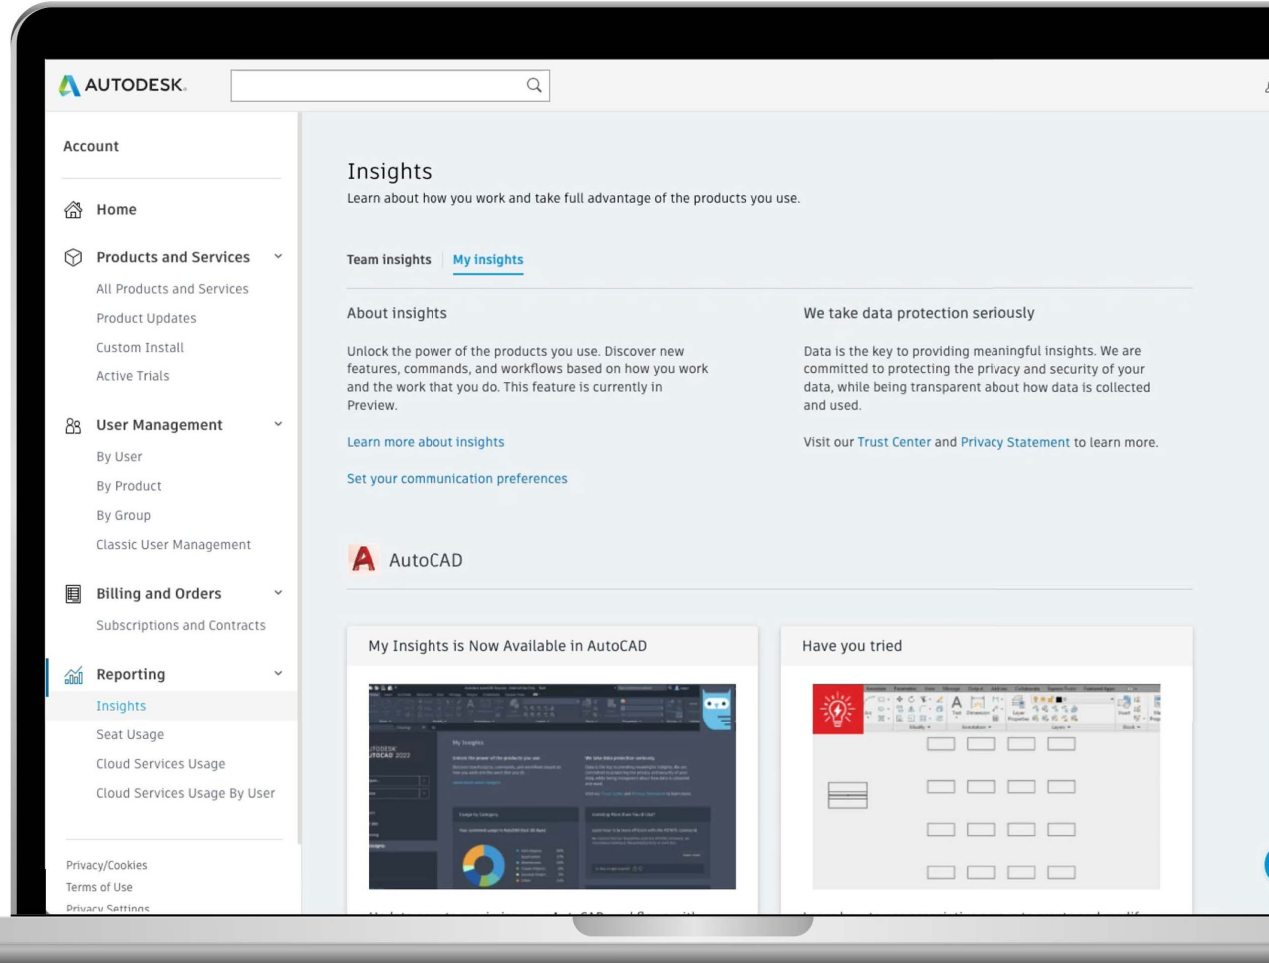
AUTODESK.

Account

Home

Products and Services

All Products and Services

Product Updates

Custom Install

Active Trials

User Management

By User

By Product

By Group

Classic User Management

Billing and Orders

Subscriptions and Contracts

Reporting

Insights

Seat Usage

Cloud Services Usage

Cloud Services Usage By User

Privacy/Cookies

Terms of Use

Privacy Settings

Insights

Learn about how you work and take full advantage of the products you use.

Team insights My insights

About insights

Unlock the power of the products you use. Discover new features, commands, and workflows based on how you work and the work that you do. This feature is currently in Preview.

Learn more about insights

Set your communication preferences

We take data protection seriously

Data is the key to providing meaningful insights. We are committed to protecting the privacy and security of your data, while being transparent about how data is collected and used.

Visit our Trust Center and Privacy Statement to learn more.

AutoCAD

My Insights is Now Available in AutoCAD

Have you tried